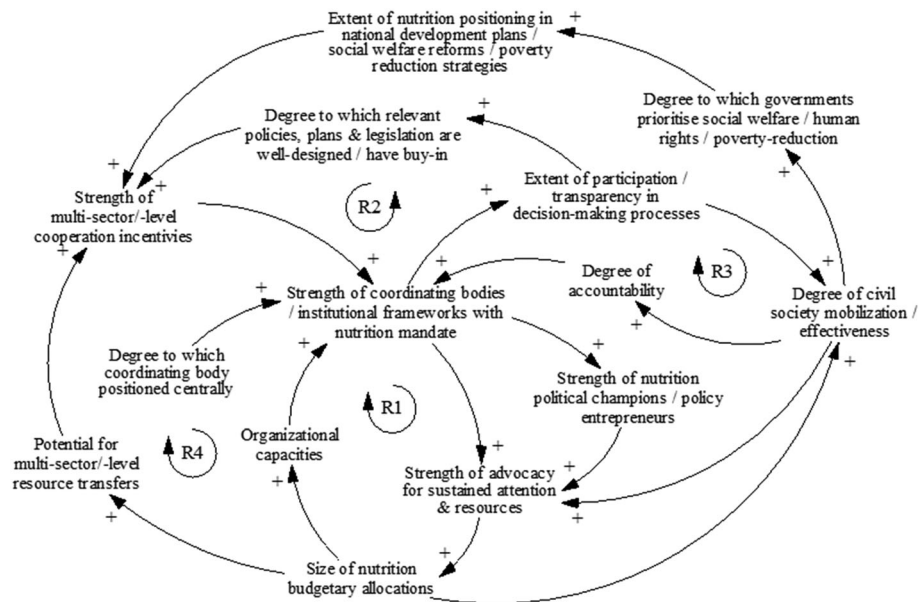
Extent of nutrition positioning in national development plans / social welfare reforms / poverty reduction strategies

+

Degree to which governments prioritise social welfare / human rights / poverty-reduction

+

Degree to which relevant policies, plans & legislation are well-designed / have buy-in

+

+

+

Strength of multi-sector/-level cooperation incentivies

R2

+

Extent of participation / transparency in decision-making processes

+

+

Degree of accountability

R3

+

Degree of civil society mobilization / effectiveness

+

+

Strength of coordinating bodies / institutional frameworks with nutrition mandate

+

+

Degree to which coordinating body positioned centrally

+

+

Strength of nutrition political champions / policy entrepreneurs

R1

+

Organizational capacities

Potential for multi-sector/-level resource transfers

R4

+

Strength of advocacy for sustained attention & resources

+

+

+

+

+

Size of nutrition budgetary allocations

+